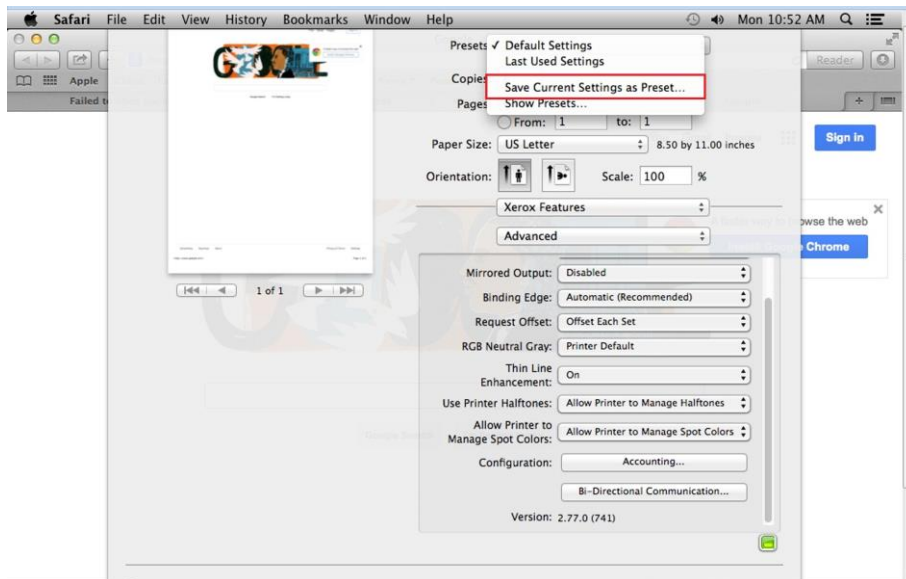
Safari File Edit View History Bookmarks Window Help

Mon 10:52 AM

Apple

Failed t

Reader

Presets ✓ Default Settings
Last Used Settings
Save Current Settings as Preset...
Show Presets...

Copies

Pages

From: 1 to: 1

Paper Size: US Letter 8.50 by 11.00 inches

Orientation: Scale: 100 %

Xerox Features

Advanced

Sign in

wse the web

Chrome

1 of 1

Mirrored Output: Disabled

Binding Edge: Automatic (Recommended)

Request Offset: Offset Each Set

RGB Neutral Gray: Printer Default

Thin Line Enhancement: On

Use Printer Halftones: Allow Printer to Manage Halftones

Allow Printer to Manage Spot Colors: Allow Printer to Manage Spot Colors

Configuration: Accounting...

Bi-Directional Communication...

Version: 2.77.0 (741)